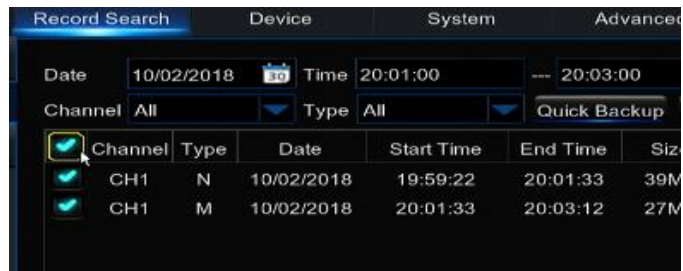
Record Search Device System Advanced

Date 10/02/2018 30 Time 20:01:00 --- 20:03:00

Channel All Type All Quick Backup

| | Channel | Type | Date | Start Time | End Time | Size |
|---|---|---|---|---|---|---|
| | CH1 | N | 10/02/2018 | 19:59:22 | 20:01:33 | 39M |
| | CH1 | M | 10/02/2018 | 20:01:33 | 20:03:12 | 27M |